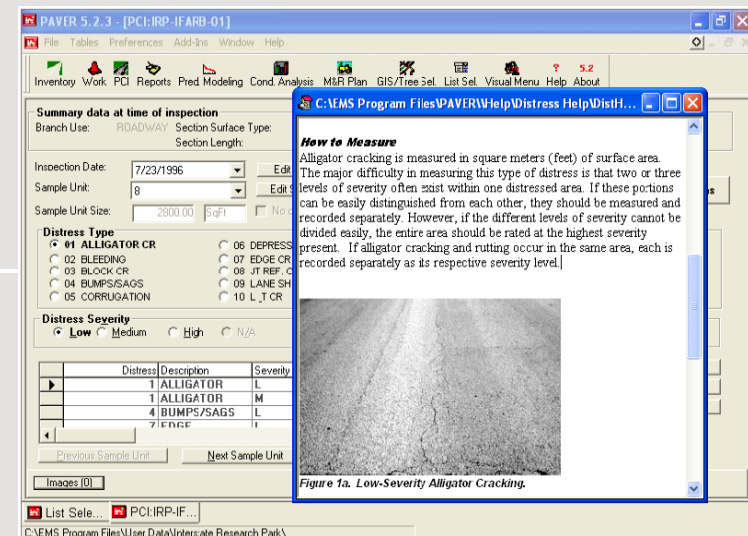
PAVER 5.2.3 - [PCI:IRP-IFARB-01]

File Tables Preferences Add-Ins Window Help

Inventory Work PCI Reports Pred Modeling Cond. Analysis M&R Plan GIS/Tree Sel. List Sel. Visual Menu Help About

5.2

Summary data at time of inspection

Branch Use: ROADWAY Section Surface Type:

Section Length:

Inspection Date: 7/23/1996 Edit

Sample Unit: 8 Edit S

Sample Unit Size: 2800.00 SqFt No c

Distress Type

01 ALLIGATOR CR
02 BLEEDING
03 BLOCK CR
04 BUMPS/SAGS
05 CORRUGATION
06 DEPRESS
07 EDGE CR
08 JT REF. C
09 LANE SH
10 L_T CR

Distress Severity

Low Medium High N/A

| | Distress | Description | Severity |
|---|---|---|---|
| ▶ | 1 | ALLIGATOR | L |
| | 1 | ALLIGATOR | M |
| | 4 | BUMPS/SAGS | L |
| | 7 | EDGE | L |

Previous Sample Unit Next Sample Unit

Images (0)

List Sele... PCI:IRP-IF...

C:\EMS Program Files\User Data\Interstate Research Park\

C:\EMS Program Files\PAVER\Help\Distress Help\DistH...

How to Measure

Alligator cracking is measured in square meters (feet) of surface area. The major difficulty in measuring this type of distress is that two or three levels of severity often exist within one distressed area. If these portions can be easily distinguished from each other, they should be measured and recorded separately. However, if the different levels of severity cannot be divided easily, the entire area should be rated at the highest severity present. If alligator cracking and rutting occur in the same area, each is recorded separately as its respective severity level.

Figure 1a. Low-Severity Alligator Cracking.